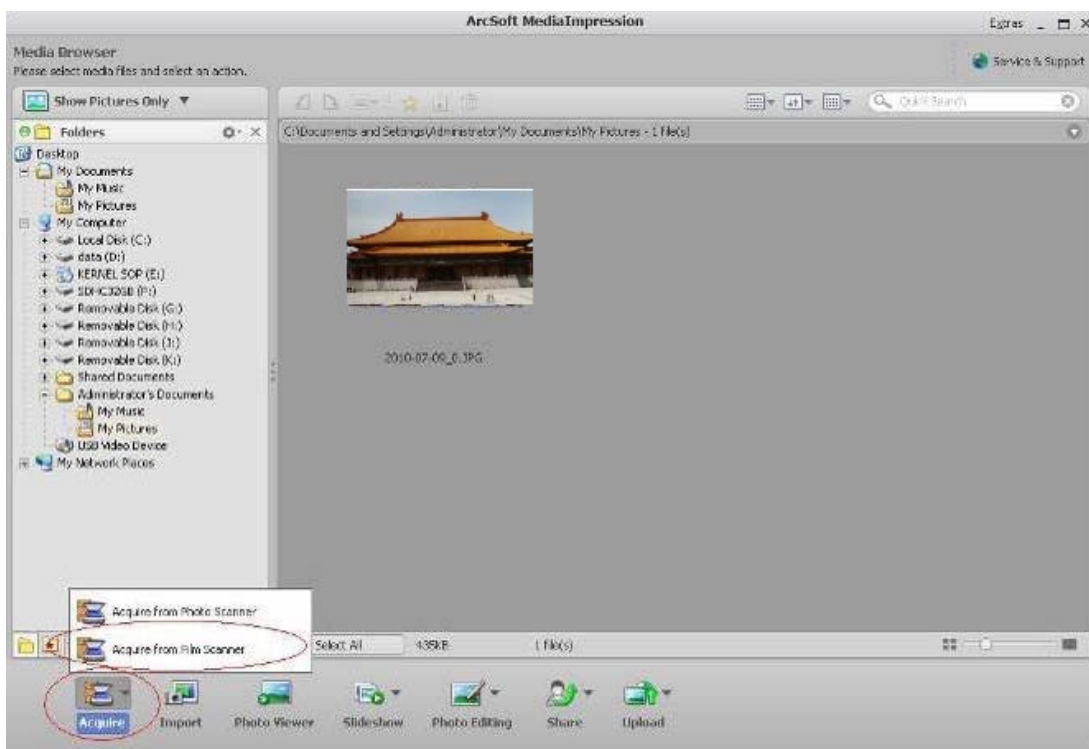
ArcSoft MediaImpression

Extras _ □ ×

Media Browser
Please select media files and select an action.

Service & Support

Show Pictures Only ▼

Quick Search

Folders

C:\Documents and Settings\Administrator\My Documents\My Pictures - 1 file(s)

Desktop
My Documents
My Music
My Pictures
My Computer
Local Disk (C:)
data (D:)
KERNEL SOP (E:)
SDHC32GB (F:)
Removable Disk (G:)
Removable Disk (H:)
Removable Disk (J:)
Removable Disk (K:)
Shared Documents
Administrator's Documents
My Music
My Pictures
USB Video Device
My Network Places

2010-07-09_0.JPG

Acquire from Photo Scanner
Acquire from Film Scanner

Select All
435KB
1 file(s)

Acquire
Import
Photo Viewer
Slideshow
Photo Editing
Share
Upload